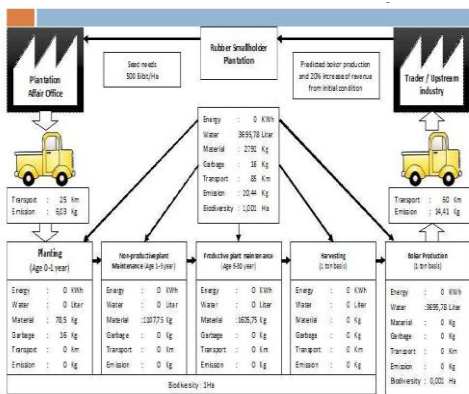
Plantation Affair Office

Seed needs 500 Bibit/Ha

Rubber Smallholder Plantation

Predicted bokar production and 20% increase of revenue from initial condition

Trader / Upstream industry

| Energy | : | 0 | KWh |
|---|---|---|---|
| Water | : | 3699,78 | Liter |
| Material | : | 2791 | Kg |
| Garbage | : | 16 | Kg |
| Transport | : | 85 | Km |
| Emission | : | 20,44 | Kg |
| Biodiversity | : | 1,001 | Ha |

Transport : 25 Km
Emission : 6,03 Kg

Transport : 60 Km
Emission : 14,41 Kg

Planting (Age 0-1 year)

| Energy | : | 0 | KWh |
|---|---|---|---|
| Water | : | 0 | Liter |
| Material | : | 78,5 | Kg |
| Garbage | : | 16 | Kg |
| Transport | : | 0 | Km |
| Emission | : | 0 | Kg |

Non-productive plant Maintenance (Age 1-5 year)

| Energy | : | 0 | KWh |
|---|---|---|---|
| Water | : | 0 | Liter |
| Material | : | 1077,5 | Kg |
| Garbage | : | 0 | Kg |
| Transport | : | 0 | Km |
| Emission | : | 0 | Kg |

Productive plant maintenance (Age 5-30 year)

| Energy | : | 0 | KWh |
|---|---|---|---|
| Water | : | 0 | Liter |
| Material | : | 1635,75 | Kg |
| Garbage | : | 0 | Kg |
| Transport | : | 0 | Km |
| Emission | : | 0 | Kg |

Harvesting (1 ton basis)

| Energy | : | 0 | KWh |
|---|---|---|---|
| Water | : | 0 | Liter |
| Material | : | 0 | Kg |
| Garbage | : | 0 | Kg |
| Transport | : | 0 | Km |
| Emission | : | 0 | Kg |

Bokar Production (1 ton basis)

| Energy | : | 0 | KWh |
|---|---|---|---|
| Water | : | 3699,78 | Liter |
| Material | : | 0 | Kg |
| Garbage | : | 0 | Kg |
| Transport | : | 0 | Km |
| Emission | : | 0 | Kg |
| Biodiversity | : | 0,001 | Ha |

Biodiversity : 1Ha